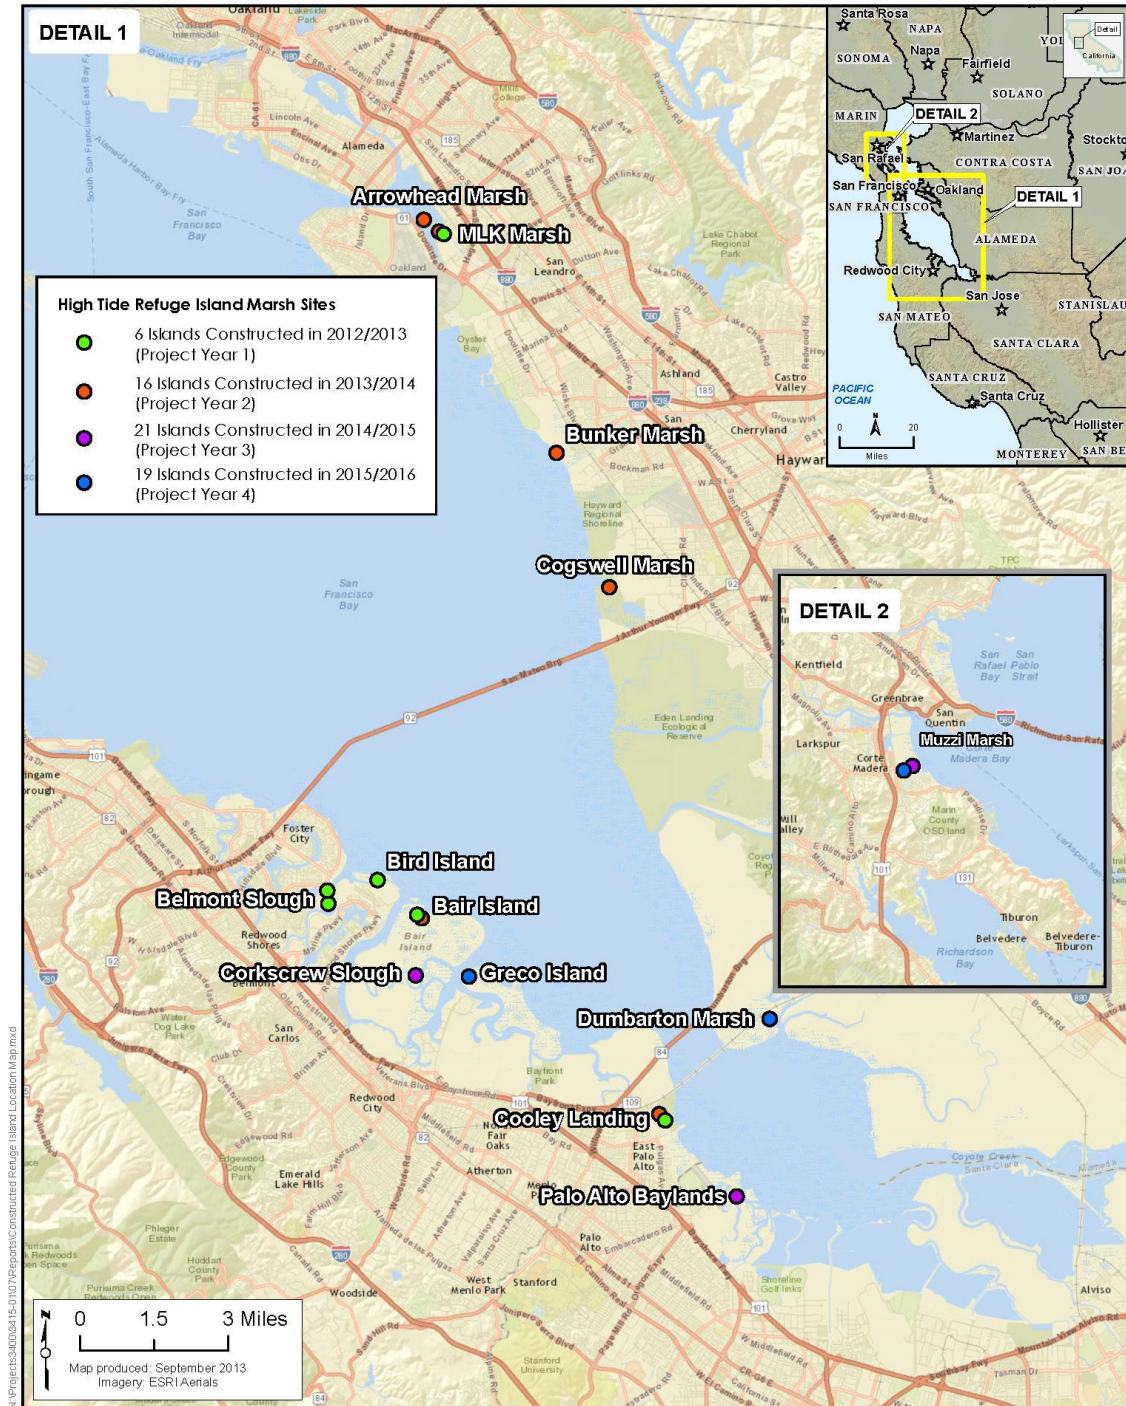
DETAIL 1

Arrowhead Marsh
MLK Marsh
Bunker Marsh
Cogswell Marsh
Bird Island
Belmont Slough
Bair Island
Corkscrew Slough
Greco Island
Dumbarton Marsh
Cooley Landing
Palo Alto Baylands

High Tide Refuge Island Marsh Sites
6 Islands Constructed in 2012/2013 (Project Year 1)
16 Islands Constructed in 2013/2014 (Project Year 2)
21 Islands Constructed in 2014/2015 (Project Year 3)
19 Islands Constructed in 2015/2016 (Project Year 4)

Santa Rosa
NAPA
SONOMA
Napa
Fairfield
SOLANO
MARIN
DETAIL 2
Martinez
San Rafael
CONTRA COSTA
San Francisco
Oakland
SAN FRANCISCO
DETAIL 1
ALAMEDA
Redwood City
San Jose
SAN MATEO
SANTA CLARA
SANTA CRUZ
Santa Cruz
PACIFIC OCEAN
0 20 Miles
MONTEREY
Hollister
Stockto
SAN JOA
STANISLAU
SAN BE
Detail
California

DETAIL 2
Kentfield
Greenbrae
San Quentin
Larkspur
Corte Madera
Muzzi Marsh
Madera Bay
San Rafael Bay
San Pablo Strait
Marin County OSD land
Tiburon
Belvedere
Belvedere-Tiburon
Richardson Bay

Oakland
Alameda
San Francisco Bay
San Leandro
Oyster Bay
Ashland
Castro Valley
San
Cherryland
Hayward
Hayward Regional Shoreline
San Francisco Bay
Eden Landing Ecological Reserve
Foster City
Redwood Shores
Bair Island
San Carlos
Redwood City
Bayfront Park
North Fair Oaks
East Palo Alto
Atherton
Menlo Park
Palo Alto
Emerald Lake Hills
West Menlo Park
Stanford
Woodside
Stanford University
Alviso

0 1.5 3 Miles
Map produced: September 2013
Imagery: ESRI Aerials

\\Projects\3400\03415-01\07\Reports\Constructed Refuge Island Location Map.mxd